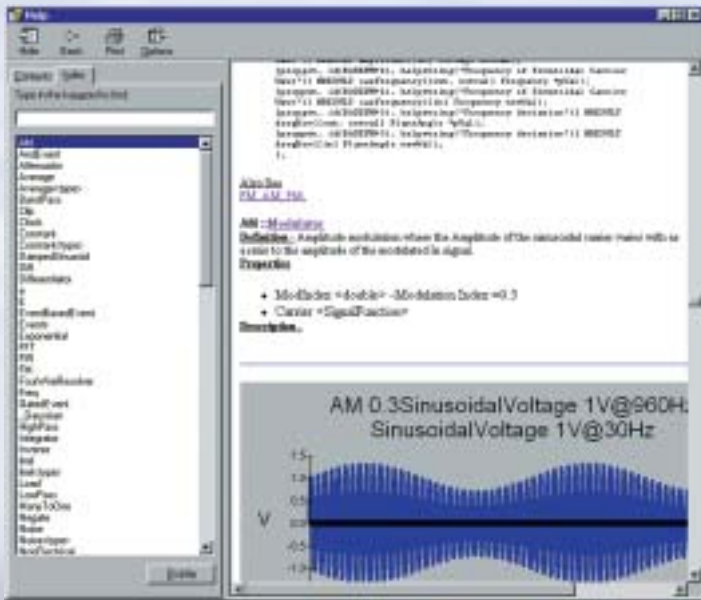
Help

Hide Back Print Options

Contents Index

Type in the keyword to find:

AM
AndEvent
Attenuator
Average
Average(type)
BandPass
Clip
Clock
Constant
Constant(type)
DampedSinusoid
Diff
Differentiator
e
E
EventBasedEvent
Events
Exponential
FFT
FIR
Fit
FourierAnalysis
Freq
BasedEvent
_Gaussian
HighPass
Integrator
Inverse
IIR
limit(type)
Load
LowPass
MoreToDo
Negate
Noise
Noise(type)
NonFunctional

Display

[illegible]

Also See
FM, AM, PM

AM - Modulator
Definition - Amplitude modulation where the Amplitude of the sinusoidal carrier varies with a scalar to the amplitude of the modulated in signal.
Properties

• ModIndex <double> -Modulation Index =0.3
• Carrier <SignalFunction>

Description

AM 0.3SinusoidalVoltage 1V@960Hz
SinusoidalVoltage 1V@30Hz

1.5
1.0
0.5
V 0.0
-0.5
-1.0